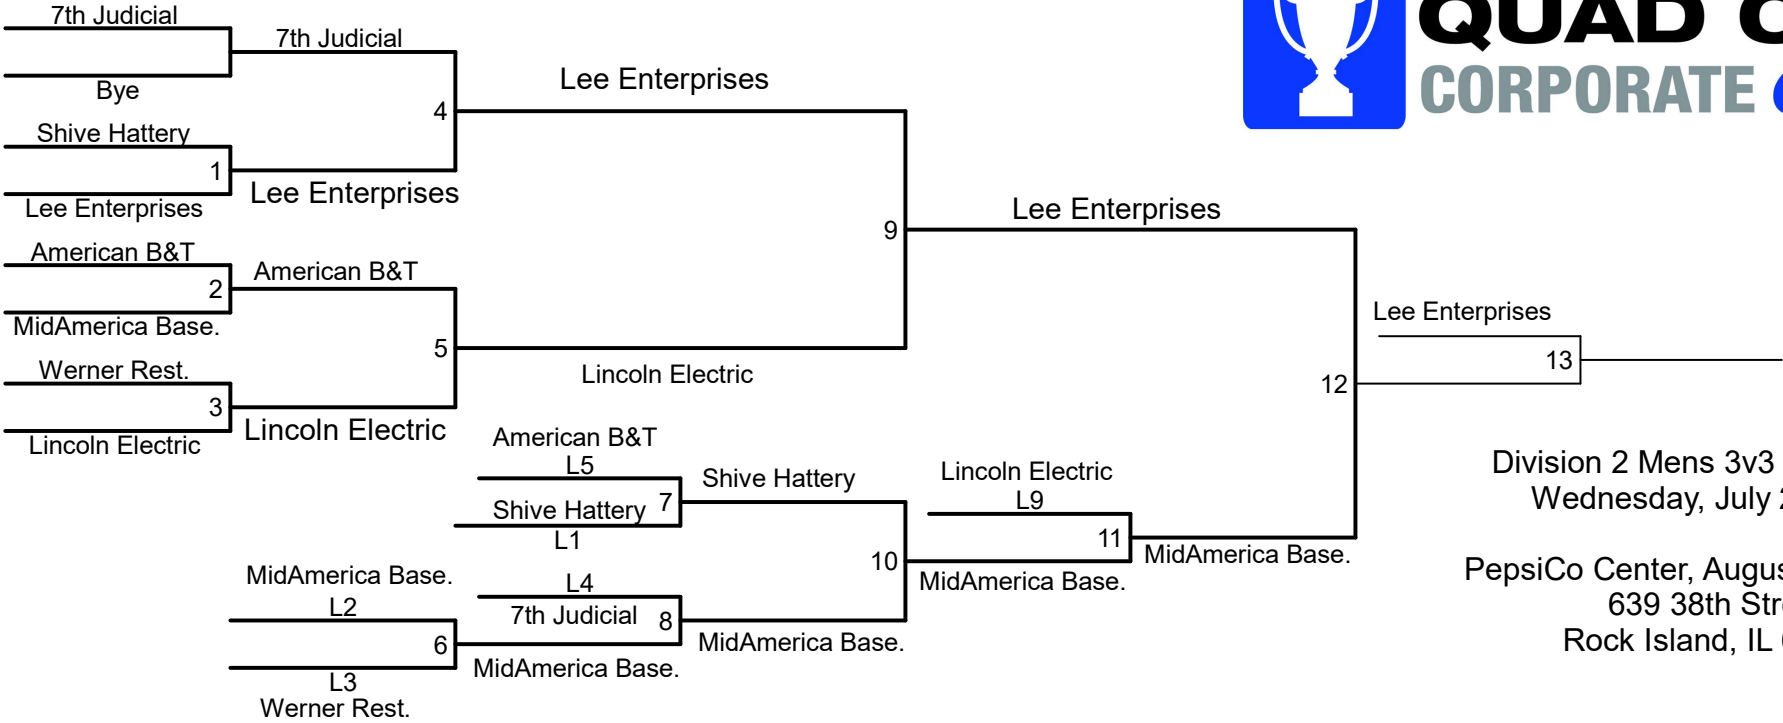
7th Judicial
Bye
7th Judicial
4
Shive Hattery
1
Lee Enterprises
Lee Enterprises
Lee Enterprises
QUAD C
CORPORATE
9
Lee Enterprises
American B&T
2
MidAmerica Base.
American B&T
5
Werner Rest.
3
Lincoln Electric
Lincoln Electric
Lincoln Electric
Lee Enterprises
13
12
American B&T
L5
Shive Hattery
7
L1
Shive Hattery
Lincoln Electric
L9
11
MidAmerica Base.
10
MidAmerica Base.
MidAmerica Base.
L2
6
L3
Werner Rest.
L4
7th Judicial
8
MidAmerica Base.
MidAmerica Base.
Division 2 Mens 3v3
Wednesday, July
PepsiCo Center, Augus
639 38th Str
Rock Island, IL